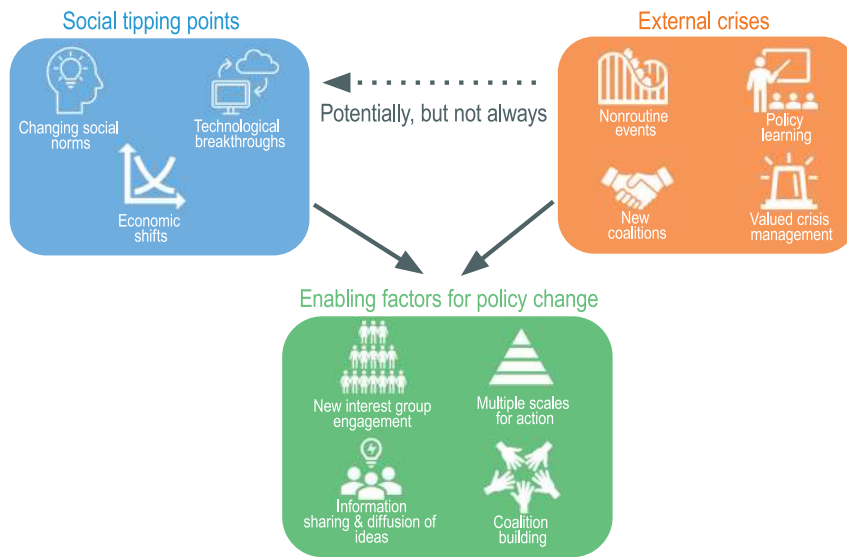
Social tipping points

Changing social norms

Technological breakthroughs

Economic shifts

Potentially, but not always

External crises

Nonroutine events

Policy learning

New coalitions

Valued crisis management

Enabling factors for policy change

New interest group engagement

Multiple scales for action

Information sharing & diffusion of ideas

Coalition building